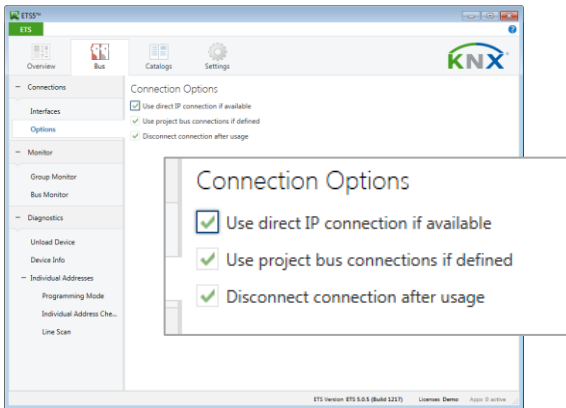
ETS5™

ETS

Overview

Bus

Catalogs

Settings

KNX

− Connections

Interfaces

Options

− Monitor

Group Monitor

Bus Monitor

− Diagnostics

Unload Device

Device Info

− Individual Addresses

Programming Mode

Individual Address Che...

Line Scan

Connection Options

Use direct IP connection if available

Use project bus connections if defined

Disconnect connection after usage

Connection Options

Use direct IP connection if available

Use project bus connections if defined

Disconnect connection after usage

ETS Version: ETS 5.0.5 (Build 1217)

License: Demo

Apps: 0 active